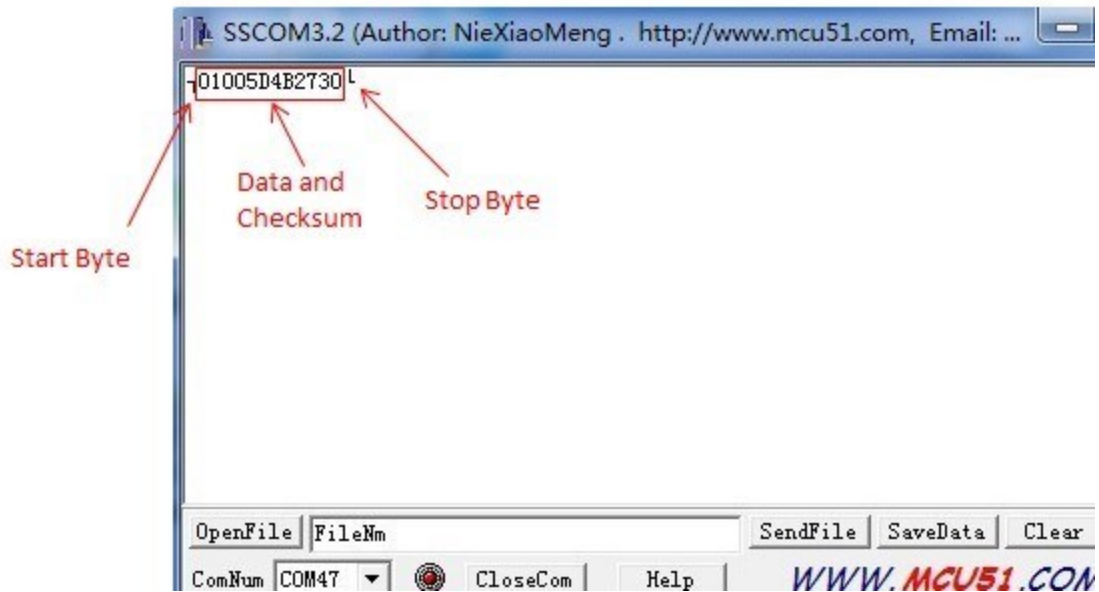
SSCOM3.2 (Author: NieXiaoMeng . http://www.mcu51.com, Email: ...

01005D4B2730

Data and Checksum

Stop Byte

Start Byte

OpenFile FileNm SendFile SaveData Clear

ComNum COM47 CloseCom Help WWW.MCU51.COM